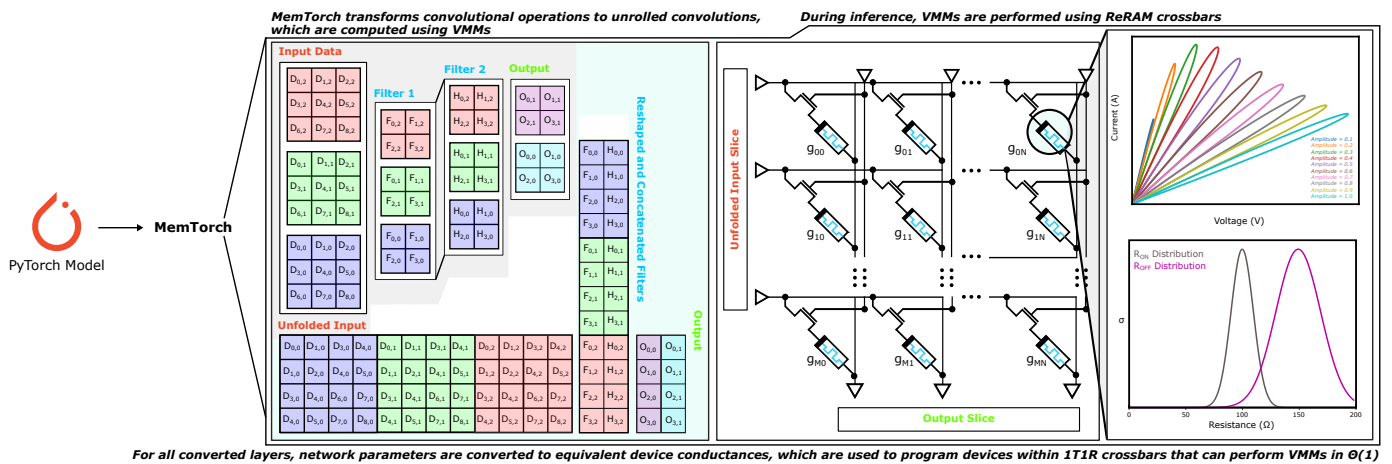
MemTorch transforms convolutional operations to unrolled convolutions, which are computed using VMMs

During inference, VMMs are performed using ReRAM crossbars

PyTorch Model

MemTorch

Input Data

| $D_{0,2}$ | $D_{1,2}$ | $D_{2,2}$ |
|---|---|---|
| $D_{3,2}$ | $D_{4,2}$ | $D_{5,2}$ |
| $D_{6,2}$ | $D_{7,2}$ | $D_{8,2}$ |

| $D_{0,1}$ | $D_{1,1}$ | $D_{2,1}$ |
|---|---|---|
| $D_{3,1}$ | $D_{4,1}$ | $D_{5,1}$ |
| $D_{6,1}$ | $D_{7,1}$ | $D_{8,1}$ |

| $D_{0,0}$ | $D_{1,0}$ | $D_{2,0}$ |
|---|---|---|
| $D_{3,0}$ | $D_{4,0}$ | $D_{5,0}$ |
| $D_{6,0}$ | $D_{7,0}$ | $D_{8,0}$ |

Filter 1

| $F_{0,2}$ | $F_{1,2}$ |
|---|---|
| $F_{2,2}$ | $F_{3,2}$ |

| $F_{0,1}$ | $F_{1,1}$ |
|---|---|
| $F_{2,1}$ | $F_{3,1}$ |

| $F_{0,0}$ | $F_{1,0}$ |
|---|---|
| $F_{2,0}$ | $F_{3,0}$ |

Filter 2

| $H_{0,2}$ | $H_{1,2}$ |
|---|---|
| $H_{2,2}$ | $H_{3,2}$ |

| $H_{0,1}$ | $H_{1,1}$ |
|---|---|
| $H_{2,1}$ | $H_{3,1}$ |

| $H_{0,0}$ | $H_{1,0}$ |
|---|---|
| $H_{2,0}$ | $H_{3,0}$ |

Output

| $O_{0,1}$ | $O_{1,1}$ |
|---|---|
| $O_{2,1}$ | $O_{3,1}$ |

| $O_{0,0}$ | $O_{1,0}$ |
|---|---|
| $O_{2,0}$ | $O_{3,0}$ |

Reshaped and Concatenated Filters

| $F_{0,0}$ | $H_{0,0}$ |
|---|---|
| $F_{1,0}$ | $H_{1,0}$ |
| $F_{2,0}$ | $H_{2,0}$ |
| $F_{3,0}$ | $H_{3,0}$ |
| $F_{0,1}$ | $H_{0,1}$ |
| $F_{1,1}$ | $H_{1,1}$ |
| $F_{2,1}$ | $H_{2,1}$ |
| $F_{3,1}$ | $H_{3,1}$ |
| $F_{0,2}$ | $H_{0,2}$ |
| $F_{1,2}$ | $H_{1,2}$ |
| $F_{2,2}$ | $H_{2,2}$ |
| $F_{3,2}$ | $H_{3,2}$ |

Unfolded Input

| $D_{0,0}$ | $D_{1,0}$ | $D_{3,0}$ | $D_{4,0}$ | $D_{0,1}$ | $D_{1,1}$ | $D_{3,1}$ | $D_{4,1}$ | $D_{0,2}$ | $D_{1,2}$ | $D_{3,2}$ | $D_{4,2}$ |
|---|---|---|---|---|---|---|---|---|---|---|---|
| $D_{1,0}$ | $D_{2,0}$ | $D_{4,0}$ | $D_{5,0}$ | $D_{1,1}$ | $D_{2,1}$ | $D_{4,1}$ | $D_{5,1}$ | $D_{1,2}$ | $D_{2,2}$ | $D_{4,2}$ | $D_{5,2}$ |
| $D_{3,0}$ | $D_{4,0}$ | $D_{6,0}$ | $D_{7,0}$ | $D_{3,1}$ | $D_{4,1}$ | $D_{6,1}$ | $D_{7,1}$ | $D_{3,2}$ | $D_{4,2}$ | $D_{6,2}$ | $D_{7,2}$ |
| $D_{4,0}$ | $D_{5,0}$ | $D_{7,0}$ | $D_{8,0}$ | $D_{4,1}$ | $D_{5,1}$ | $D_{7,1}$ | $D_{8,1}$ | $D_{4,2}$ | $D_{5,2}$ | $D_{7,2}$ | $D_{8,2}$ |

Output

| $O_{0,0}$ | $O_{0,1}$ |
|---|---|
| $O_{1,0}$ | $O_{1,1}$ |
| $O_{2,0}$ | $O_{2,1}$ |
| $O_{3,0}$ | $O_{3,1}$ |

Unfolded Input Slice

$g_{00}$ $g_{01}$ $g_{0N}$
$g_{10}$ $g_{11}$ $g_{1N}$
$g_{M0}$ $g_{M1}$ $g_{MN}$

Output Slice

Current (A)
Amplitude = 0.1
Amplitude = 0.2
Amplitude = 0.3
Amplitude = 0.4
Amplitude = 0.5
Amplitude = 0.6
Amplitude = 0.7
Amplitude = 0.8
Amplitude = 0.9
Amplitude = 1.0
Voltage (V)

$R_{ON}$ Distribution
$R_{OFF}$ Distribution
σ
0 50 100 150 200
Resistance (Ω)

For all converted layers, network parameters are converted to equivalent device conductances, which are used to program devices within 1T1R crossbars that can perform VMMs in Θ(1)